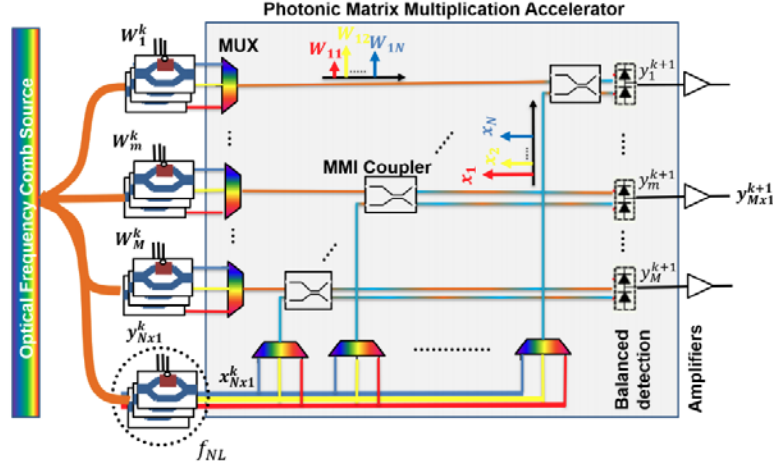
Photonic Matrix Multiplication Accelerator

Optical Frequency Comb Source

$W_1^k$

MUX

$W_{11}$ $W_{12}$ $W_{1N}$

......

$y_1^{k+1}$

$W_m^k$

$x_N$

$x_2$

$x_1$

MMI Coupler

$y_m^{k+1}$

$y_{Mx1}^{k+1}$

$W_M^k$

$y_M^{k+1}$

$y_{Nx1}^k$

$x_{Nx1}^k$

...........

Balanced detection

Amplifiers

$f_{NL}$